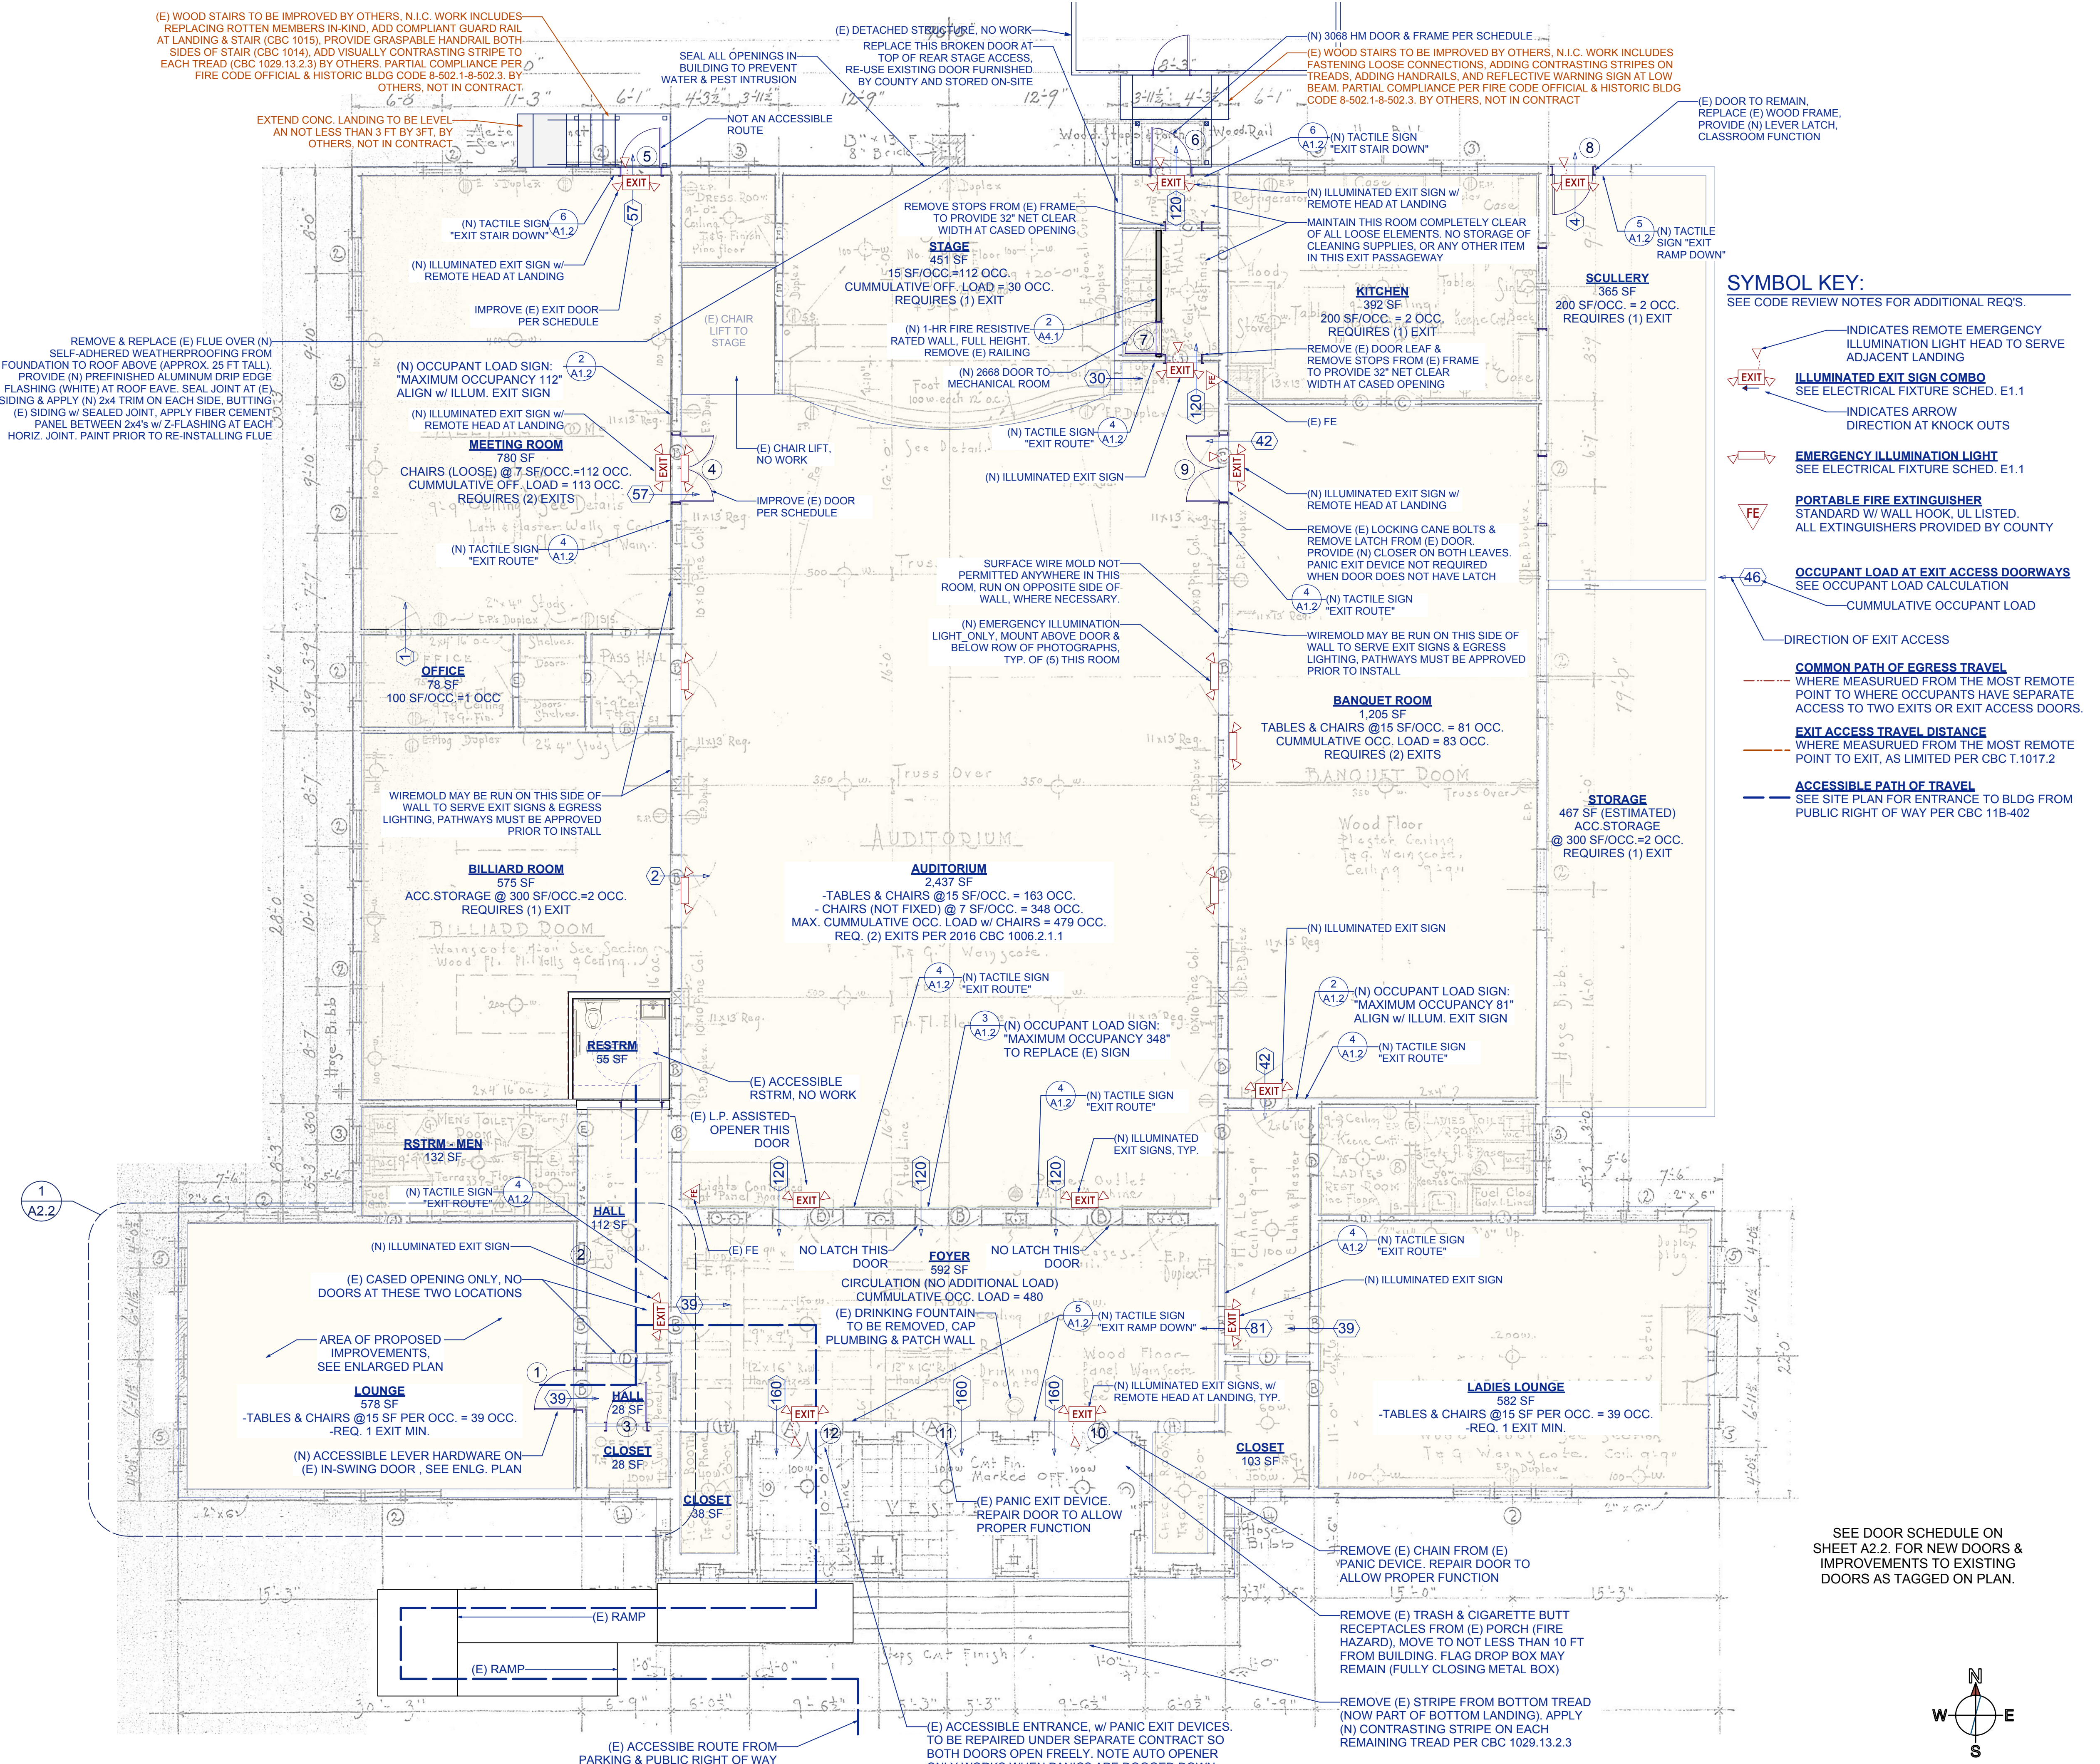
(E) WOOD STAIRS TO BE IMPROVED BY OTHERS, N.I.C. WORK INCLUDES REPLACING ROTTEN MEMBERS IN-KIND, ADD COMPLIANT GUARD RAIL AT LANDING & STAIR (CBC 1015), PROVIDE GRASPABLE HANDRAIL BOTH SIDES OF STAIR (CBC 1014), ADD VISUALLY CONTRASTING STRIPE TO EACH TREAD (CBC 1029.13.2.3) BY OTHERS. PARTIAL COMPLIANCE PER FIRE CODE OFFICIAL & HISTORIC BLDG CODE 8-502.1-8-502.3. BY OTHERS, NOT IN CONTRACT.

EXTEND CONC. LANDING TO BE LEVEL AN NOT LESS THAN 3 FT BY 3FT, BY OTHERS, NOT IN CONTRACT.

SEAL ALL OPENINGS IN BUILDING TO PREVENT WATER & PEST INTRUSION

NOT AN ACCESSIBLE ROUTE

(E) DETACHED STRUCTURE, NO WORK

REPLACE THIS BROKEN DOOR AT TOP OF REAR STAGE ACCESS, RE-USE EXISTING DOOR FURNISHED BY COUNTY AND STORED ON-SITE

(N) 3068 HM DOOR & FRAME PER SCHEDULE

(E) WOOD STAIRS TO BE IMPROVED BY OTHERS, N.I.C. WORK INCLUDES FASTENING LOOSE CONNECTIONS, ADDING CONTRASTING STRIPES ON TREADS, ADDING HANDRAILS, AND REFLECTIVE WARNING SIGN AT LOW BEAM. PARTIAL COMPLIANCE PER FIRE CODE OFFICIAL & HISTORIC BLDG CODE 8-502.1-8-502.3. BY OTHERS, NOT IN CONTRACT

(E) DOOR TO REMAIN, REPLACE (E) WOOD FRAME, PROVIDE (N) LEVER LATCH, CLASSROOM FUNCTION

6 A1.2 (N) TACTILE SIGN "EXIT STAIR DOWN"

EXIT

(N) ILLUMINATED EXIT SIGN w/ REMOTE HEAD AT LANDING

MAINTAIN THIS ROOM COMPLETELY CLEAR OF ALL LOOSE ELEMENTS. NO STORAGE OF CLEANING SUPPLIES, OR ANY OTHER ITEM IN THIS EXIT PASSAGEWAY

5 A1.2 (N) TACTILE SIGN "EXIT RAMP DOWN"

SYMBOL KEY:
SEE CODE REVIEW NOTES FOR ADDITIONAL REQ'S.

INDICATES REMOTE EMERGENCY ILLUMINATION LIGHT HEAD TO SERVE ADJACENT LANDING

ILLUMINATED EXIT SIGN COMBO
SEE ELECTRICAL FIXTURE SCHED. E1.1

INDICATES ARROW DIRECTION AT KNOCK OUTS

EMERGENCY ILLUMINATION LIGHT
SEE ELECTRICAL FIXTURE SCHED. E1.1

PORTABLE FIRE EXTINGUISHER
STANDARD W/ WALL HOOK, UL LISTED. ALL EXTINGUISHERS PROVIDED BY COUNTY

OCCUPANT LOAD AT EXIT ACCESS DOORWAYS
SEE OCCUPANT LOAD CALCULATION

CUMMULATIVE OCCUPANT LOAD

DIRECTION OF EXIT ACCESS

COMMON PATH OF EGRESS TRAVEL
WHERE MEASURUED FROM THE MOST REMOTE POINT TO WHERE OCCUPANTS HAVE SEPARATE ACCESS TO TWO EXITS OR EXIT ACCESS DOORS.

EXIT ACCESS TRAVEL DISTANCE
WHERE MEASURUED FROM THE MOST REMOTE POINT TO EXIT, AS LIMITED PER CBC T.1017.2

ACCESSIBLE PATH OF TRAVEL
SEE SITE PLAN FOR ENTRANCE TO BLDG FROM PUBLIC RIGHT OF WAY PER CBC 11B-402

(N) TACTILE SIGN "EXIT STAIR DOWN"

(N) ILLUMINATED EXIT SIGN w/ REMOTE HEAD AT LANDING

IMPROVE (E) EXIT DOOR PER SCHEDULE

REMOVE & REPLACE (E) FLUE OVER (N) SELF-ADHERED WEATHERPROOFING FROM FOUNDATION TO ROOF ABOVE (APPROX. 25 FT TALL). PROVIDE (N) PREFINISHED ALUMINUM DRIP EDGE FLASHING (WHITE) AT ROOF EAVE. SEAL JOINT AT (E) SIDING & APPLY (N) 2x4 TRIM ON EACH SIDE, BUTTING (E) SIDING w/ SEALED JOINT, APPLY FIBER CEMENT PANEL BETWEEN 2x4's w/ Z-FLASHING AT EACH HORIZ. JOINT. PAINT PRIOR TO RE-INSTALLING FLUE

(N) OCCUPANT LOAD SIGN: "MAXIMUM OCCUPANCY 112" ALIGN w/ ILLUM. EXIT SIGN

(N) ILLUMINATED EXIT SIGN w/ REMOTE HEAD AT LANDING

MEETING ROOM
780 SF
CHAIRS (LOOSE) @ 7 SF/OCC.=112 OCC.
CUMMULATIVE OFF. LOAD = 113 OCC.
REQUIRES (2) EXITS

(N) TACTILE SIGN "EXIT ROUTE"

REMOVE STOPS FROM (E) FRAME TO PROVIDE 32" NET CLEAR WIDTH AT CASED OPENING

STAGE
451 SF
15 SF/OCC.=112 OCC.
CUMMULATIVE OFF. LOAD = 30 OCC.
REQUIRES (1) EXIT

(E) CHAIR LIFT TO STAGE

(N) 1-HR FIRE RESISTIVE RATED WALL, FULL HEIGHT. REMOVE (E) RAILING

(N) 2668 DOOR TO MECHANICAL ROOM

(E) CHAIR LIFT, NO WORK

IMPROVE (E) DOOR PER SCHEDULE

(N) TACTILE SIGN "EXIT ROUTE"

(N) ILLUMINATED EXIT SIGN

KITCHEN
392 SF
200 SF/OCC. = 2 OCC.
REQUIRES (1) EXIT

REMOVE (E) DOOR LEAF & REMOVE STOPS FROM (E) FRAME TO PROVIDE 32" NET CLEAR WIDTH AT CASED OPENING

(E) FE

SCULLERY
365 SF
200 SF/OCC. = 2 OCC.
REQUIRES (1) EXIT

(N) ILLUMINATED EXIT SIGN w/ REMOTE HEAD AT LANDING

REMOVE (E) LOCKING CANE BOLTS & REMOVE LATCH FROM (E) DOOR. PROVIDE (N) CLOSER ON BOTH LEAVES. PANIC EXIT DEVICE NOT REQUIRED WHEN DOOR DOES NOT HAVE LATCH

SURFACE WIRE MOLD NOT PERMITTED ANYWHERE IN THIS ROOM, RUN ON OPPOSITE SIDE OF WALL, WHERE NECESSARY.

(N) EMERGENCY ILLUMINATION LIGHT_ONLY, MOUNT ABOVE DOOR & BELOW ROW OF PHOTOGRAPHS, TYP. OF (5) THIS ROOM

(N) TACTILE SIGN "EXIT ROUTE"

WIREMOLD MAY BE RUN ON THIS SIDE OF WALL TO SERVE EXIT SIGNS & EGRESS LIGHTING, PATHWAYS MUST BE APPROVED PRIOR TO INSTALL

OFFICE
78 SF
100 SF/OCC.=1 OCC

BANQUET ROOM
1,205 SF
TABLES & CHAIRS @15 SF/OCC. = 81 OCC.
CUMMULATIVE OCC. LOAD = 83 OCC.
REQUIRES (2) EXITS

WIREMOLD MAY BE RUN ON THIS SIDE OF WALL TO SERVE EXIT SIGNS & EGRESS LIGHTING, PATHWAYS MUST BE APPROVED PRIOR TO INSTALL

STORAGE
467 SF (ESTIMATED)
ACC.STORAGE
@ 300 SF/OCC.=2 OCC.
REQUIRES (1) EXIT

BILLIARD ROOM
575 SF
ACC.STORAGE @ 300 SF/OCC.=2 OCC.
REQUIRES (1) EXIT

AUDITORIUM
2,437 SF
-TABLES & CHAIRS @15 SF/OCC. = 163 OCC.
- CHAIRS (NOT FIXED) @ 7 SF/OCC. = 348 OCC.
MAX. CUMMULATIVE OCC. LOAD w/ CHAIRS = 479 OCC.
REQ. (2) EXITS PER 2016 CBC 1006.2.1.1

(N) ILLUMINATED EXIT SIGN

(N) TACTILE SIGN "EXIT ROUTE"

(N) OCCUPANT LOAD SIGN: "MAXIMUM OCCUPANCY 81" ALIGN w/ ILLUM. EXIT SIGN

(N) OCCUPANT LOAD SIGN: "MAXIMUM OCCUPANCY 348" TO REPLACE (E) SIGN

(N) TACTILE SIGN "EXIT ROUTE"

RESTRM
55 SF

(E) ACCESSIBLE RSTRM, NO WORK

(E) L.P. ASSISTED OPENER THIS DOOR

(N) TACTILE SIGN "EXIT ROUTE"

(N) ILLUMINATED EXIT SIGNS, TYP.

RSTRM - MEN
132 SF

(N) TACTILE SIGN "EXIT ROUTE"

HALL
112 SF

(N) ILLUMINATED EXIT SIGN

(E) CASED OPENING ONLY, NO DOORS AT THESE TWO LOCATIONS

(E) FE

NO LATCH THIS DOOR

FOYER
592 SF
CIRCULATION (NO ADDITIONAL LOAD)
CUMMULATIVE OCC. LOAD = 480

NO LATCH THIS DOOR

(N) TACTILE SIGN "EXIT ROUTE"

(N) ILLUMINATED EXIT SIGN

AREA OF PROPOSED IMPROVEMENTS, SEE ENLARGED PLAN

(E) DRINKING FOUNTAIN TO BE REMOVED, CAP PLUMBING & PATCH WALL

(N) TACTILE SIGN "EXIT RAMP DOWN"

LOUNGE
578 SF
-TABLES & CHAIRS @15 SF PER OCC. = 39 OCC.
-REQ. 1 EXIT MIN.

HALL
28 SF

CLOSET
28 SF

(N) ACCESSIBLE LEVER HARDWARE ON (E) IN-SWING DOOR , SEE ENLG. PLAN

CLOSET
38 SF

(N) ILLUMINATED EXIT SIGNS, w/ REMOTE HEAD AT LANDING, TYP.

LADIES LOUNGE
582 SF
-TABLES & CHAIRS @15 SF PER OCC. = 39 OCC.
-REQ. 1 EXIT MIN.

CLOSET
103 SF

(E) PANIC EXIT DEVICE. REPAIR DOOR TO ALLOW PROPER FUNCTION

REMOVE (E) CHAIN FROM (E) PANIC DEVICE. REPAIR DOOR TO ALLOW PROPER FUNCTION

SEE DOOR SCHEDULE ON SHEET A2.2. FOR NEW DOORS & IMPROVEMENTS TO EXISTING DOORS AS TAGGED ON PLAN.

(E) RAMP

(E) RAMP

REMOVE (E) TRASH & CIGARETTE BUTT RECEPTACLES FROM (E) PORCH (FIRE HAZARD), MOVE TO NOT LESS THAN 10 FT FROM BUILDING. FLAG DROP BOX MAY REMAIN (FULLY CLOSING METAL BOX)

REMOVE (E) STRIPE FROM BOTTOM TREAD (NOW PART OF BOTTOM LANDING). APPLY (N) CONTRASTING STRIPE ON EACH REMAINING TREAD PER CBC 1029.13.2.3

(E) ACCESSIBLE ENTRANCE, w/ PANIC EXIT DEVICES. TO BE REPAIRED UNDER SEPARATE CONTRACT SO BOTH DOORS OPEN FREELY. NOTE AUTO OPENER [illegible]

(E) ACCESSIBE ROUTE FROM PARKING & PUBLIC RIGHT OF WAY

1 A2.2

N W E S